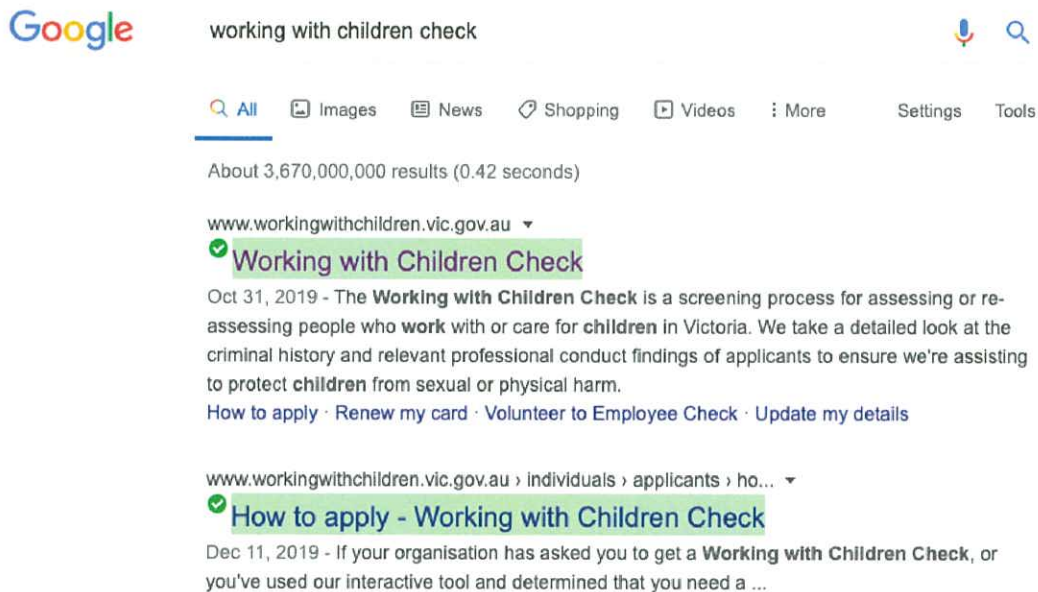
Google

working with children check

All Images News Shopping Videos More Settings Tools

About 3,670,000,000 results (0.42 seconds)

www.workingwithchildren.vic.gov.au ▾

Working with Children Check

Oct 31, 2019 - The **Working with Children Check** is a screening process for assessing or reassessing people who **work** with or care for **children** in Victoria. We take a detailed look at the criminal history and relevant professional conduct findings of applicants to ensure we're assisting to protect **children** from sexual or physical harm.

How to apply · Renew my card · Volunteer to Employee Check · Update my details

www.workingwithchildren.vic.gov.au › individuals › applicants › ho... ▾

How to apply - Working with Children Check

Dec 11, 2019 - If your organisation has asked you to get a **Working with Children Check**, or you've used our interactive tool and determined that you need a ...